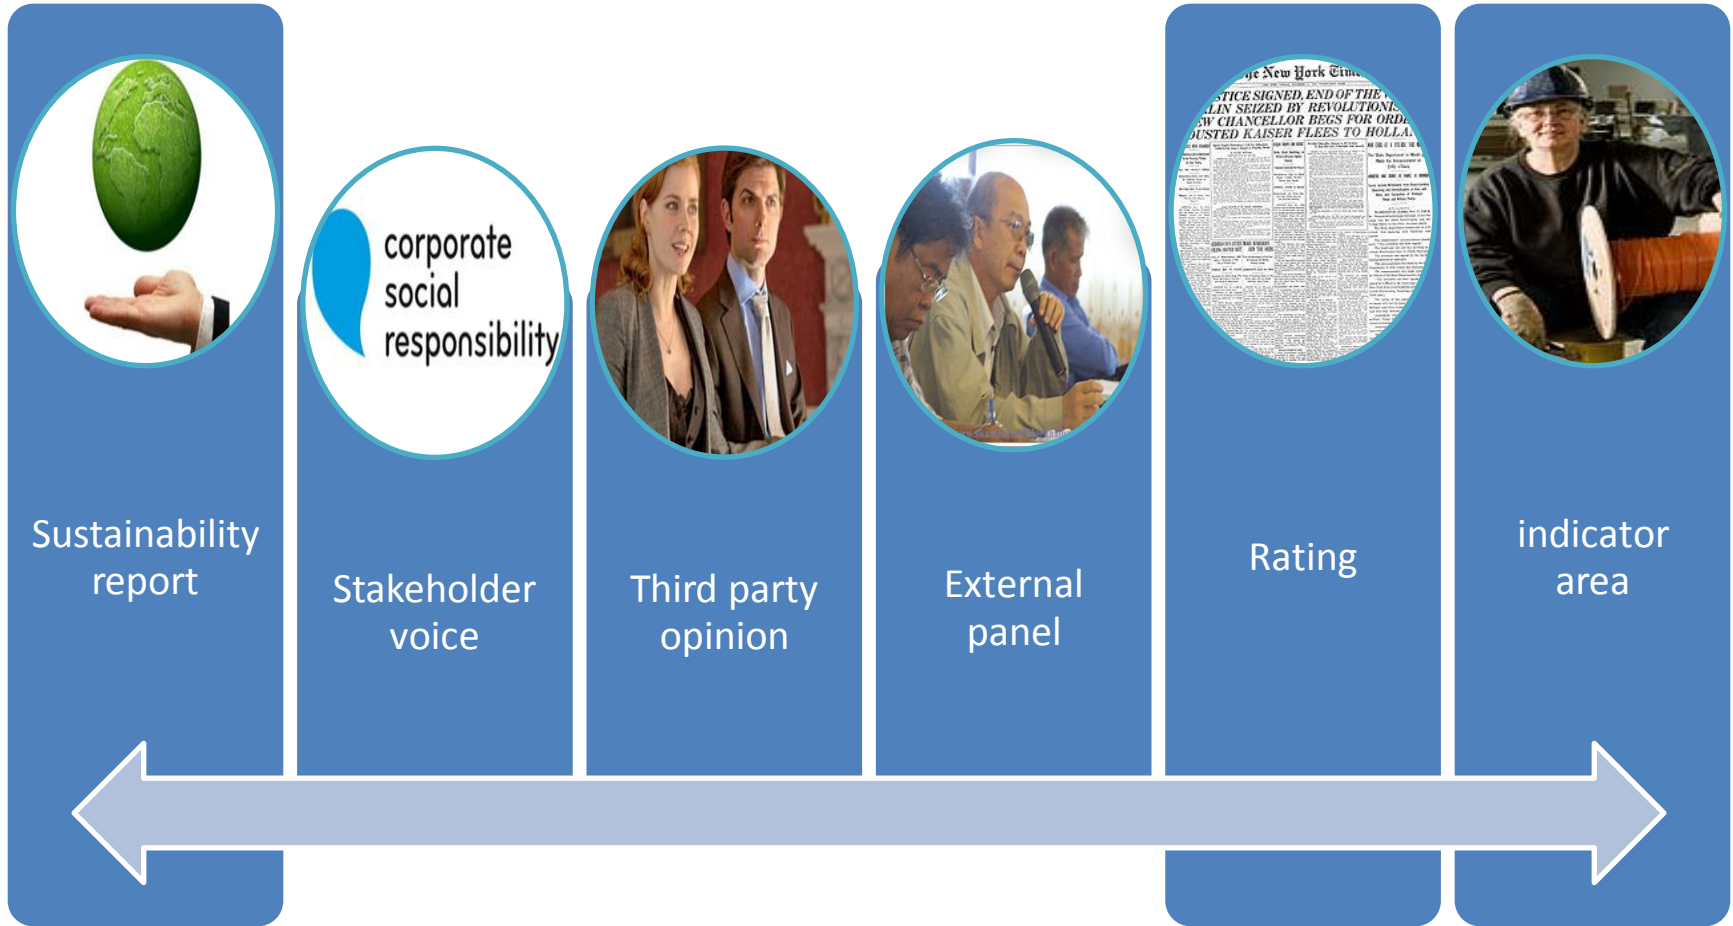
Sustainability report

corporate social responsibility

Stakeholder voice

Third party opinion

External panel

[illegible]he New York Tim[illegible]
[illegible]STICE SIGNED, END OF THE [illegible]
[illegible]LIN SEIZED BY REVOLUTIONIS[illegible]
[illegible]W CHANCELLOR BEGS FOR ORD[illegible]
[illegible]USTED KAISER FLEES TO HOLLA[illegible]

Rating

indicator area